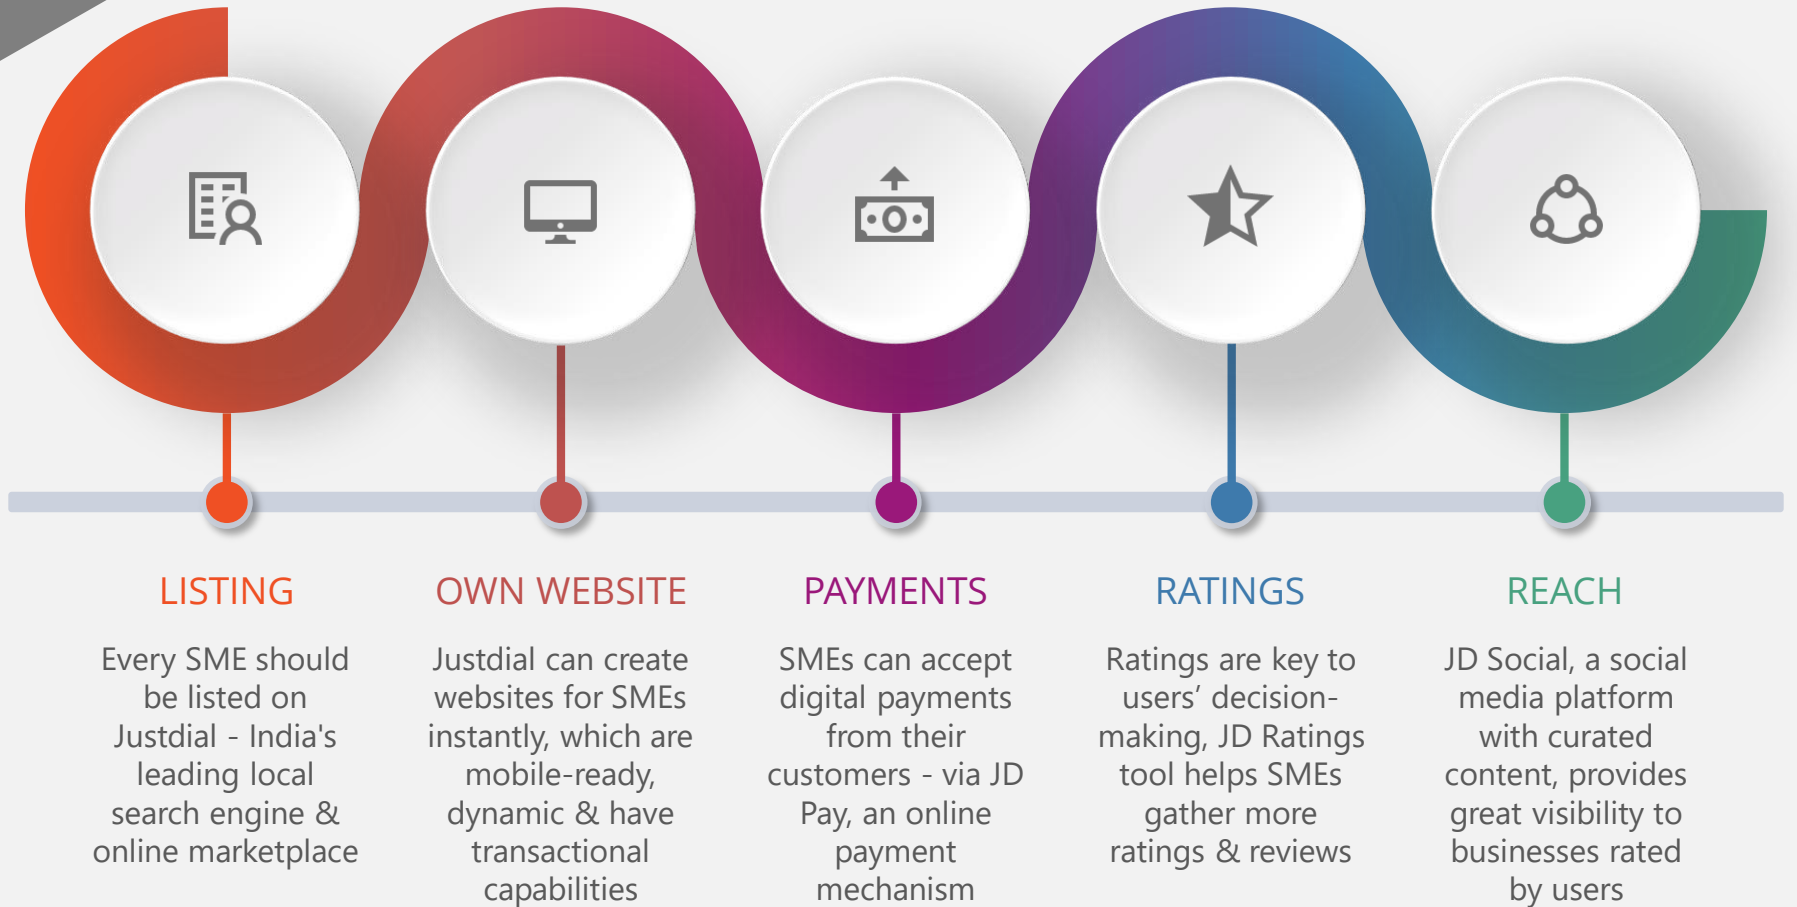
LISTING

Every SME should be listed on Justdial - India's leading local search engine & online marketplace

OWN WEBSITE

Justdial can create websites for SMEs instantly, which are mobile-ready, dynamic & have transactional capabilities

PAYMENTS

SMEs can accept digital payments from their customers - via JD Pay, an online payment mechanism

RATINGS

Ratings are key to users' decision-making, JD Ratings tool helps SMEs gather more ratings & reviews

REACH

JD Social, a social media platform with curated content, provides great visibility to businesses rated by users